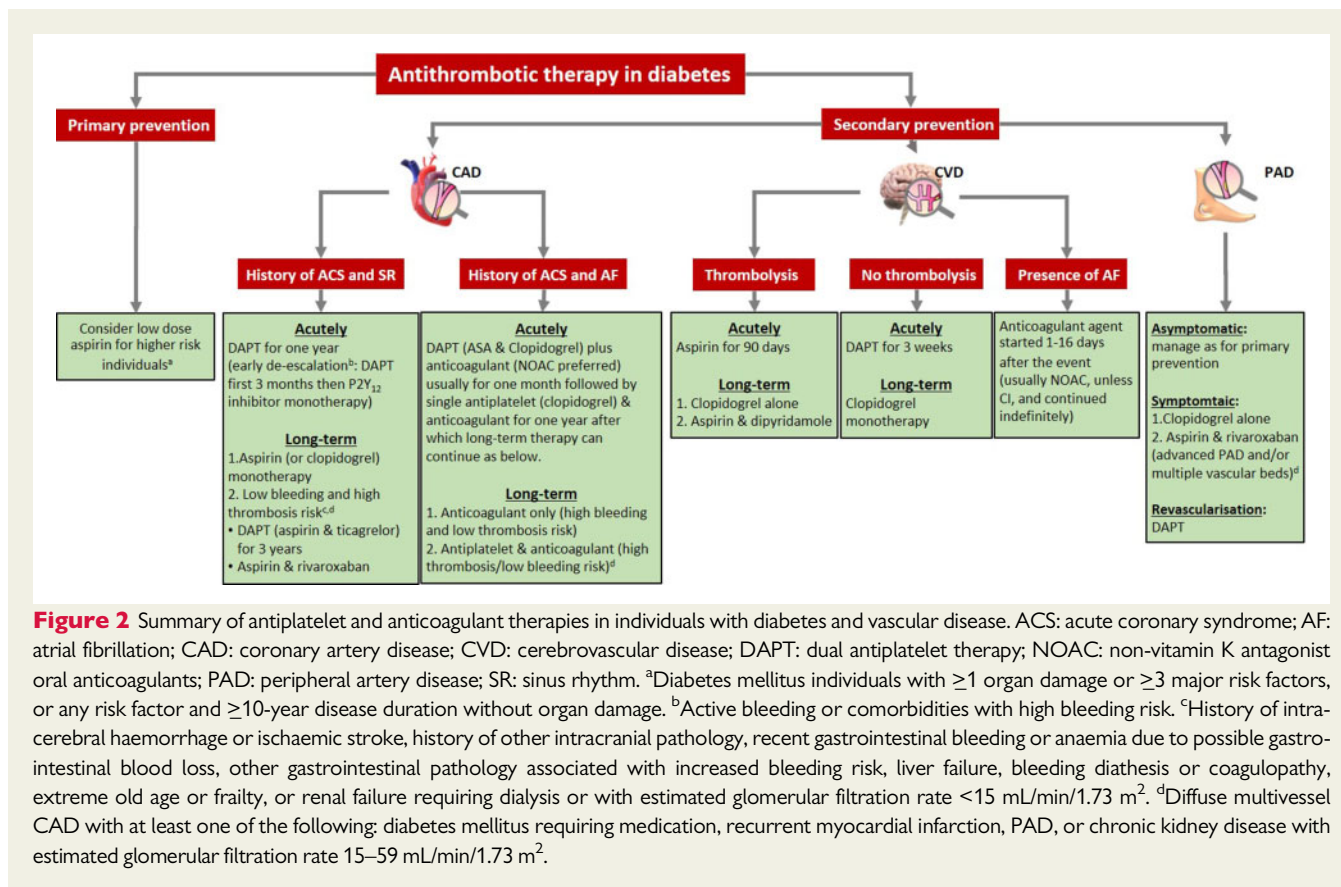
Antithrombotic therapy in diabetes

Primary prevention

Secondary prevention

CAD

CVD

PAD

History of ACS and SR

History of ACS and AF

Thrombolysis

No thrombolysis

Presence of AF

Consider low dose aspirin for higher risk individuals$^a$

Acutely
DAPT for one year (early de-escalation$^b$: DAPT first 3 months then P2Y$_{12}$ inhibitor monotherapy)

Long-term
1.Aspirin (or clopidogrel) monotherapy
2. Low bleeding and high thrombosis risk$^{c,d}$
• DAPT (aspirin & ticagrelor) for 3 years
• Aspirin & rivaroxaban

Acutely
DAPT (ASA & Clopidogrel) plus anticoagulant (NOAC preferred) usually for one month followed by single antiplatelet (clopidogrel) & anticoagulant for one year after which long-term therapy can continue as below.

Long-term
1. Anticoagulant only (high bleeding and low thrombosis risk)
2. Antiplatelet & anticoagulant (high thrombosis/low bleeding risk)$^d$

Acutely
Aspirin for 90 days

Long-term
1. Clopidogrel alone
2. Aspirin & dipyridamole

Acutely
DAPT for 3 weeks

Long-term
Clopidogrel monotherapy

Anticoagulant agent started 1-16 days after the event (usually NOAC, unless CI, and continued indefinitely)

Asymptomatic:
manage as for primary prevention

Symptomtaic:
1.Clopidogrel alone
2. Aspirin & rivaroxaban (advanced PAD and/or multiple vascular beds)$^d$

Revascularisation:
DAPT

Figure 2 Summary of antiplatelet and anticoagulant therapies in individuals with diabetes and vascular disease. ACS: acute coronary syndrome; AF: atrial fibrillation; CAD: coronary artery disease; CVD: cerebrovascular disease; DAPT: dual antiplatelet therapy; NOAC: non-vitamin K antagonist oral anticoagulants; PAD: peripheral artery disease; SR: sinus rhythm. $^a$Diabetes mellitus individuals with $\geq$1 organ damage or $\geq$3 major risk factors, or any risk factor and $\geq$10-year disease duration without organ damage. $^b$Active bleeding or comorbidities with high bleeding risk. $^c$History of intracerebral haemorrhage or ischaemic stroke, history of other intracranial pathology, recent gastrointestinal bleeding or anaemia due to possible gastrointestinal blood loss, other gastrointestinal pathology associated with increased bleeding risk, liver failure, bleeding diathesis or coagulopathy, extreme old age or frailty, or renal failure requiring dialysis or with estimated glomerular filtration rate <15 mL/min/1.73 m$^2$. $^d$Diffuse multivessel CAD with at least one of the following: diabetes mellitus requiring medication, recurrent myocardial infarction, PAD, or chronic kidney disease with estimated glomerular filtration rate 15–59 mL/min/1.73 m$^2$.